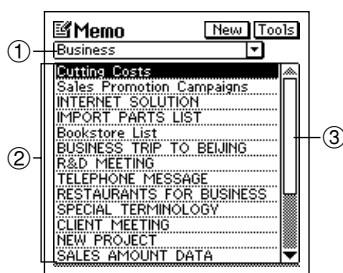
Memo New Tools

①

Business

Cutting Costs
Sales Promotion Campaigns
INTERNET SOLUTION
IMPORT PARTS LIST
Bookstore List
BUSINESS TRIP TO BEIJING
R&D MEETING
TELEPHONE MESSAGE
RESTAURANTS FOR BUSINESS
SPECIAL TERMINOLOGY
CLIENT MEETING
NEW PROJECT
SALES AMOUNT DATA

②

③